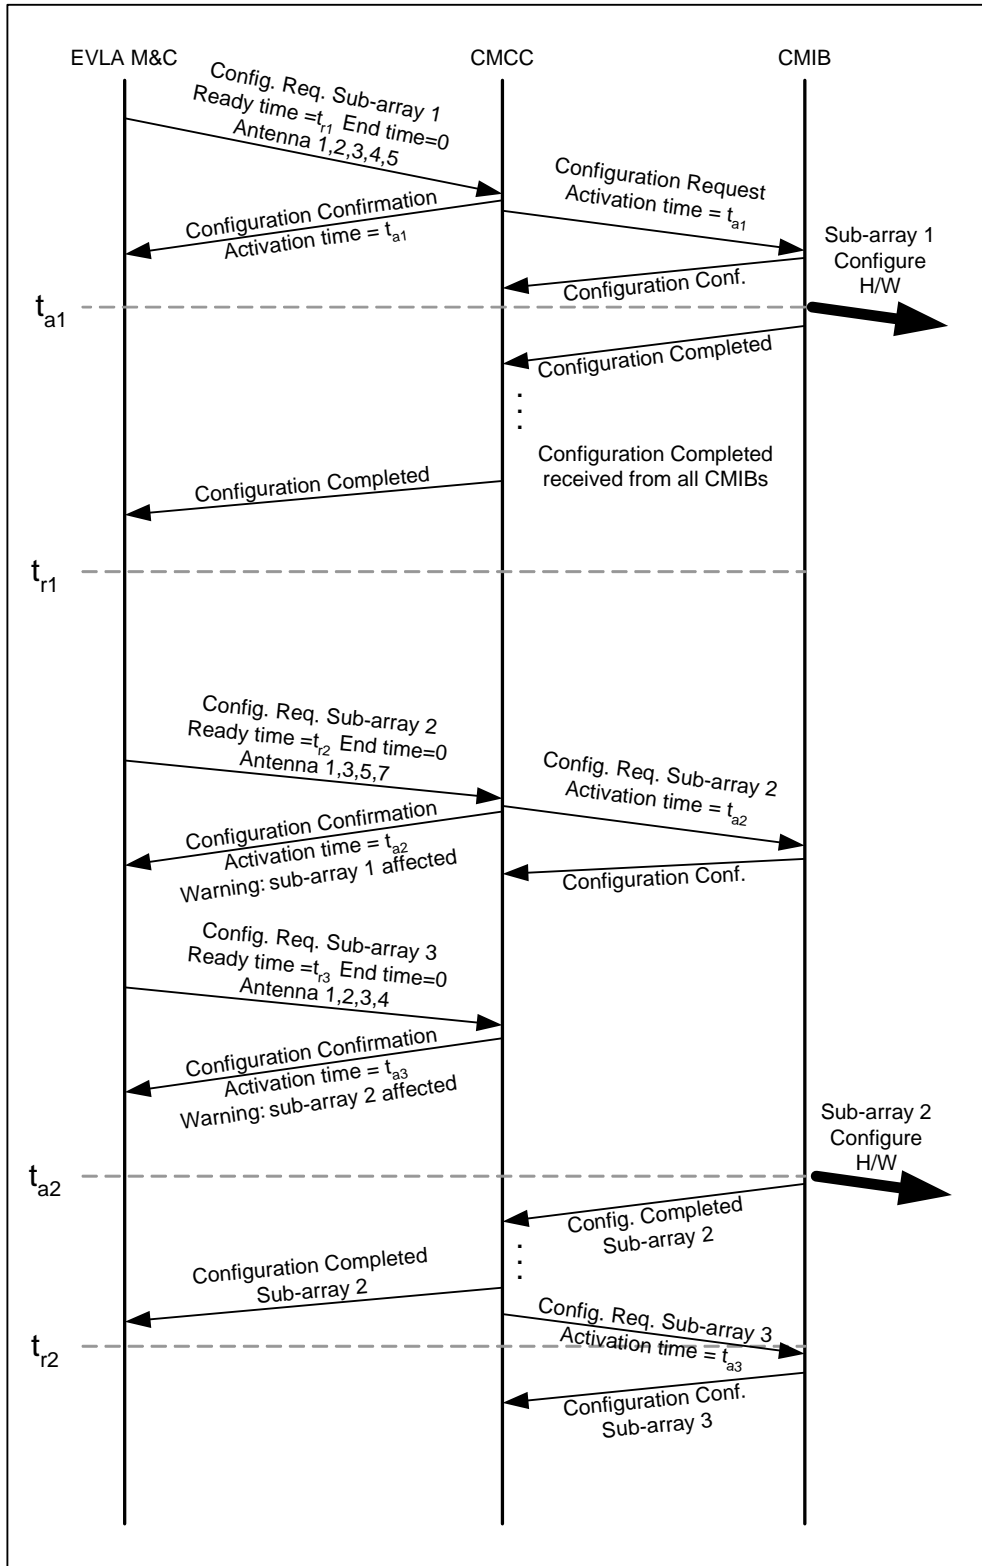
EVLA M&C

CMCC

CMIB

Config. Req. Sub-array 1
Ready time $=t_{r1}$ End time=0
Antenna 1,2,3,4,5

Configuration Request
Activation time = $t_{a1}$

Configuration Confirmation
Activation time = $t_{a1}$

Sub-array 1
Configure
H/W

Configuration Conf.

$t_{a1}$

Configuration Completed

Configuration Completed
received from all CMIBs

Configuration Completed

$t_{r1}$

Config. Req. Sub-array 2
Ready time $=t_{r2}$ End time=0
Antenna 1,3,5,7

Config. Req. Sub-array 2
Activation time = $t_{a2}$

Configuration Confirmation
Activation time = $t_{a2}$
Warning: sub-array 1 affected

Configuration Conf.

Config. Req. Sub-array 3
Ready time $=t_{r3}$ End time=0
Antenna 1,2,3,4

Configuration Confirmation
Activation time = $t_{a3}$
Warning: sub-array 2 affected

Sub-array 2
Configure
H/W

$t_{a2}$

Config. Completed
Sub-array 2

Configuration Completed
Sub-array 2

Config. Req. Sub-array 3
Activation time = $t_{a3}$

$t_{r2}$

Configuration Conf.
Sub-array 3